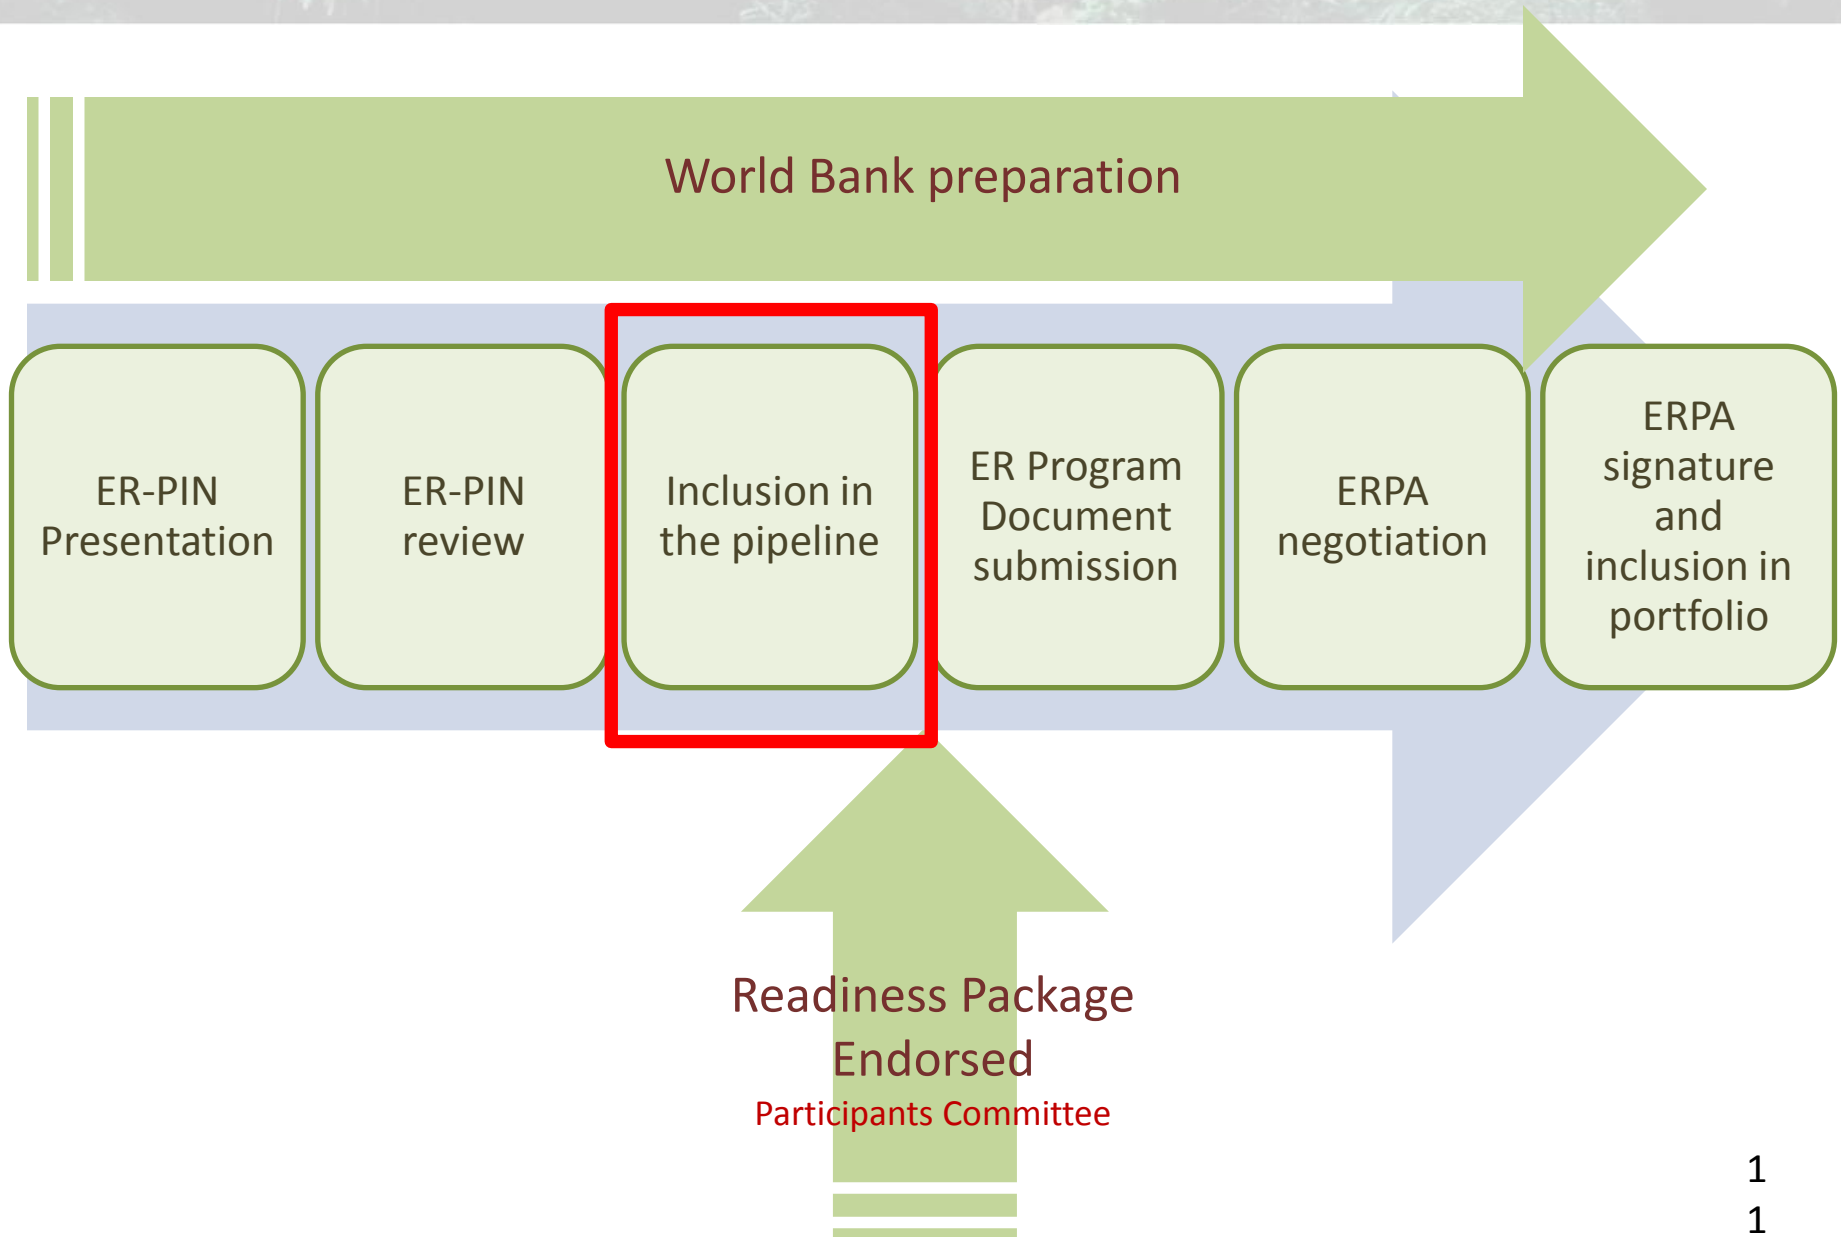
World Bank preparation

ER-PIN Presentation

ER-PIN review

Inclusion in the pipeline

ER Program Document submission

ERPA negotiation

ERPA signature and inclusion in portfolio

Readiness Package Endorsed

Participants Committee

1
1